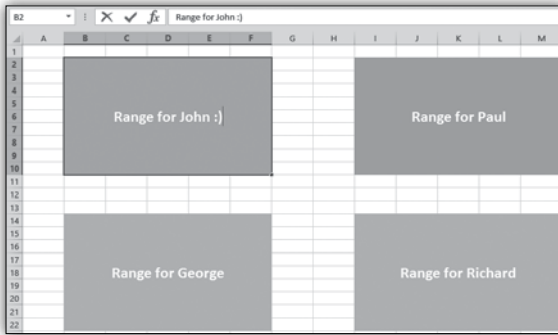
B2 ✕ ✓ $f_x$ Range for John :)

| | A | B | C | D | E | F | G | H | I | J | K | L | M |
|---|---|---|---|---|---|---|---|---|---|---|---|---|---|
| 1 | | | | | | | | | | | | | |
| 2 | | | | | | | | | | | | | |
| 3 | | | | | | | | | | | | | |
| 4 | | | | | | | | | | | | | |
| 5 | | | | | | | | | | | | | |
| 6 | | Range for John :) | | | | | | | Range for Paul | | | | |
| 7 | | | | | | | | | | | | | |
| 8 | | | | | | | | | | | | | |
| 9 | | | | | | | | | | | | | |
| 10 | | | | | | | | | | | | | |
| 11 | | | | | | | | | | | | | |
| 12 | | | | | | | | | | | | | |
| 13 | | | | | | | | | | | | | |
| 14 | | | | | | | | | | | | | |
| 15 | | | | | | | | | | | | | |
| 16 | | | | | | | | | | | | | |
| 17 | | | | | | | | | | | | | |
| 18 | | Range for George | | | | | | | Range for Richard | | | | |
| 19 | | | | | | | | | | | | | |
| 20 | | | | | | | | | | | | | |
| 21 | | | | | | | | | | | | | |
| 22 | | | | | | | | | | | | | |